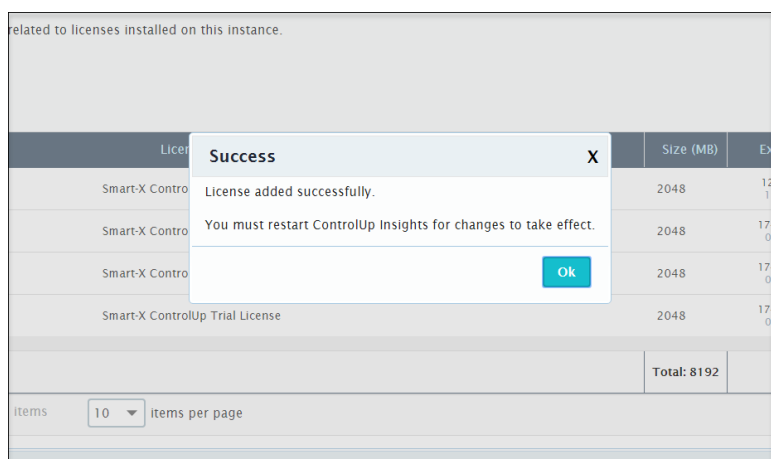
related to licenses installed on this instance.

| Licer | Size (MB) | Ex |
|---|---|---|
| Smart-X Contro | 2048 | 12 1 |
| Smart-X Contro | 2048 | 17 0 |
| Smart-X Contro | 2048 | 17 0 |
| Smart-X ControlUp Trial License | 2048 | 17 0 |
| | Total: 8192 | |

items 10 items per page

Success
X
License added successfully.

You must restart ControlUp Insights for changes to take effect.

Ok